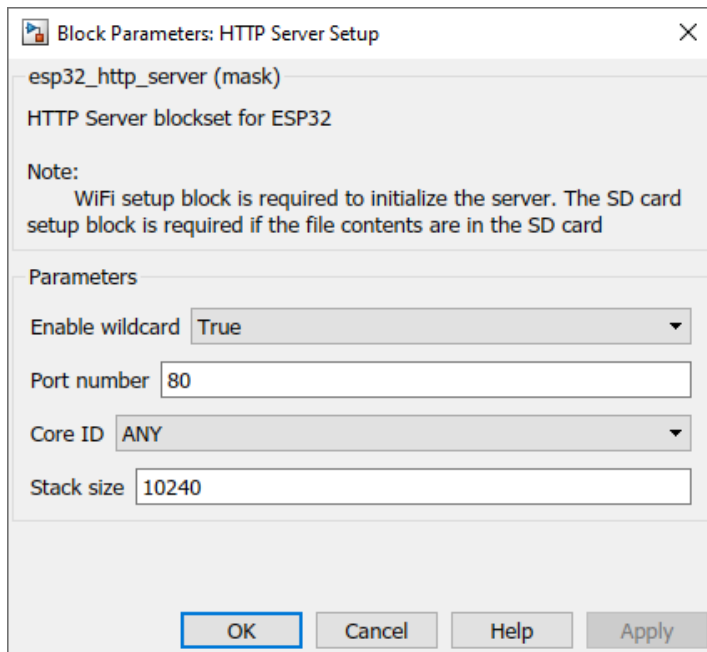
Block Parameters: HTTP Server Setup

esp32_http_server (mask)

HTTP Server blockset for ESP32

Note:
WiFi setup block is required to initialize the server. The SD card setup block is required if the file contents are in the SD card

Parameters

Enable wildcard True

Port number 80

Core ID ANY

Stack size 10240

OK Cancel Help Apply